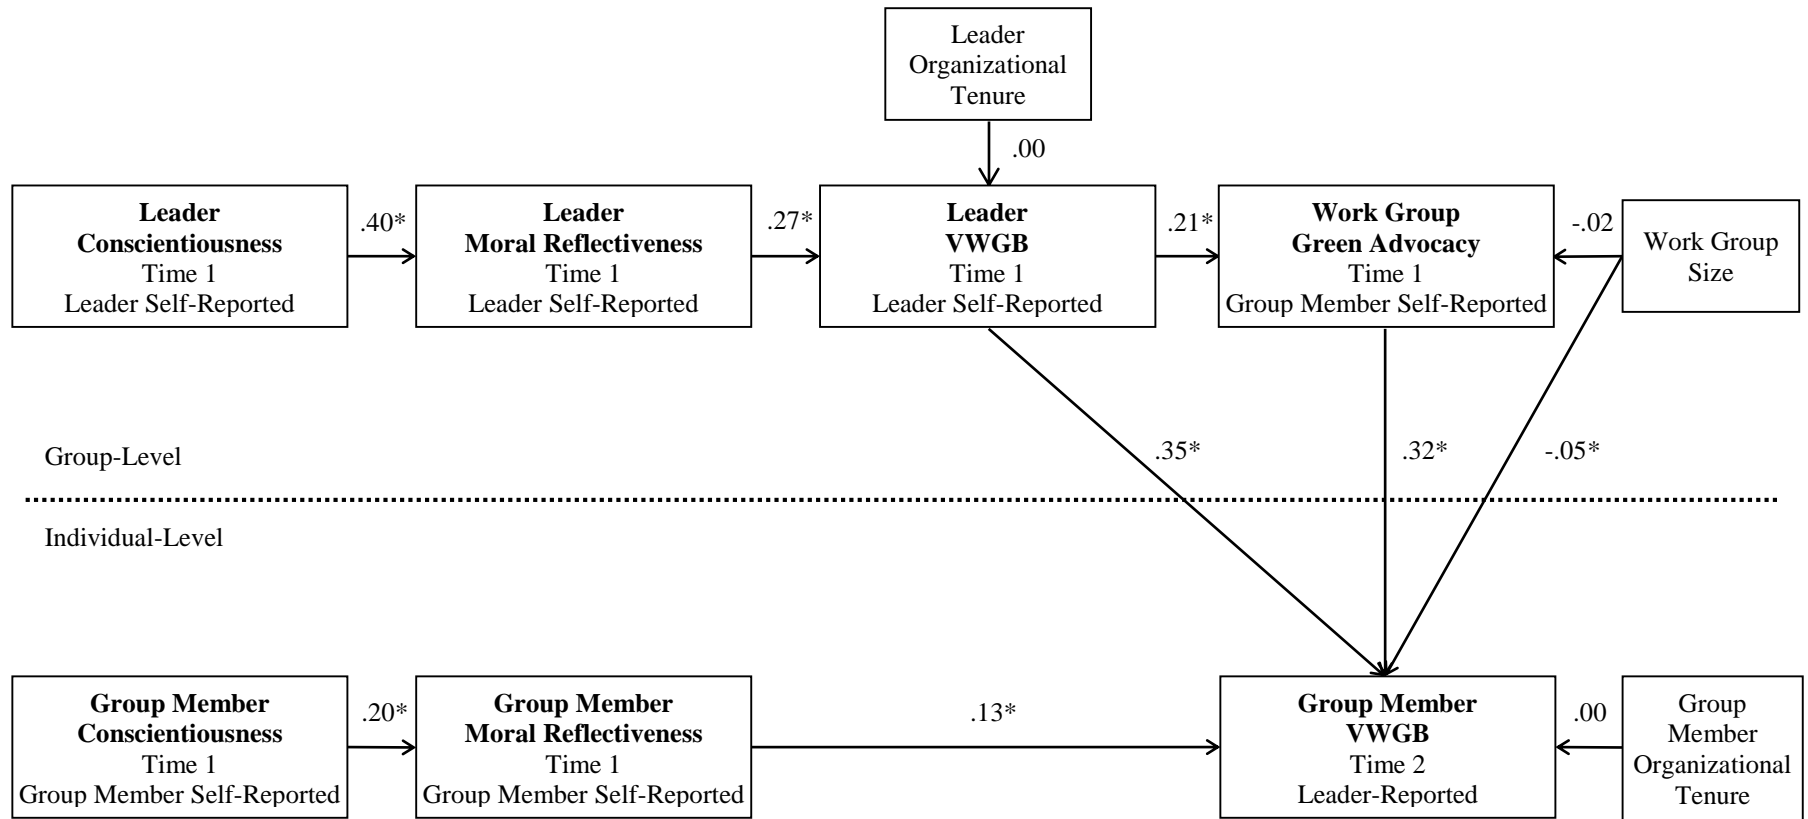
Leader Organizational Tenure

.00

Leader Conscientiousness
Time 1
Leader Self-Reported

.40*

Leader Moral Reflectiveness
Time 1
Leader Self-Reported

.27*

Leader VWGB
Time 1
Leader Self-Reported

.21*

Work Group Green Advocacy
Time 1
Group Member Self-Reported

-.02

Work Group Size

Group-Level

.35*

.32*

-.05*

Individual-Level

Group Member Conscientiousness
Time 1
Group Member Self-Reported

.20*

Group Member Moral Reflectiveness
Time 1
Group Member Self-Reported

.13*

Group Member VWGB
Time 2
Leader-Reported

.00

Group Member Organizational Tenure